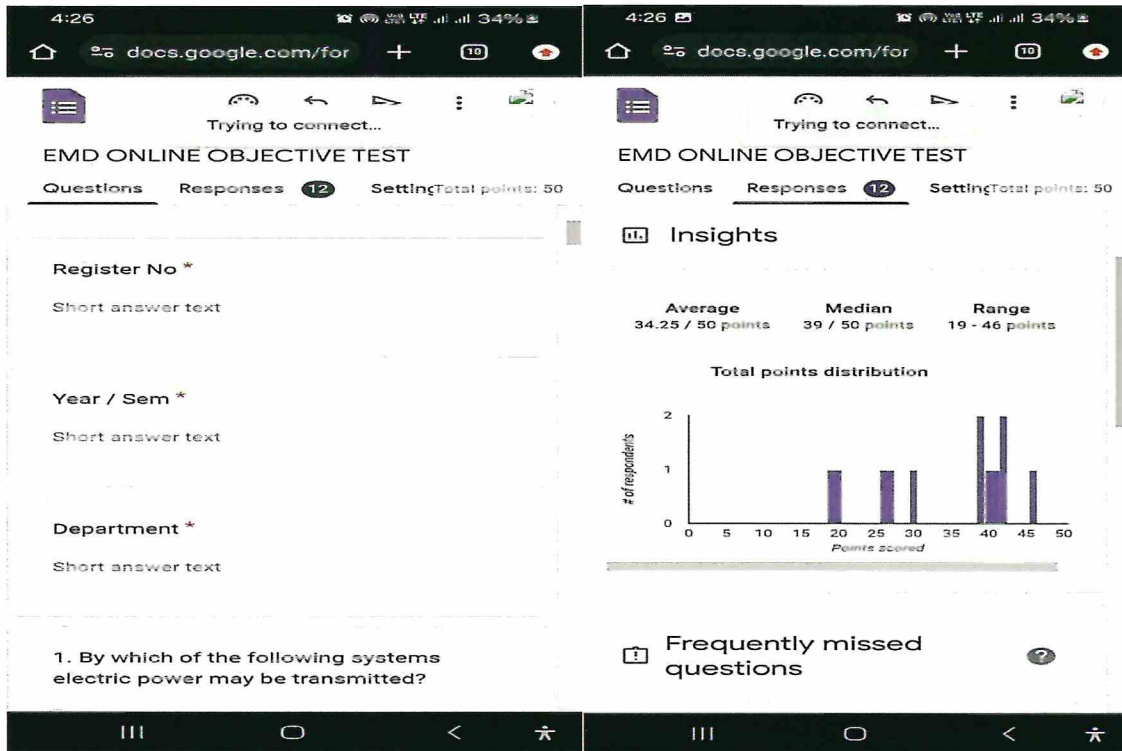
4:26
34%
docs.google.com/for
10
Trying to connect...
EMD ONLINE OBJECTIVE TEST
Questions Responses 12 SettingTotal points: 50

Register No *
Short answer text

Year / Sem *
Short answer text

Department *
Short answer text

1. By which of the following systems electric power may be transmitted?

4:26
34%
docs.google.com/for
10
Trying to connect...
EMD ONLINE OBJECTIVE TEST
Questions Responses 12 SettingTotal points: 50

Insights

Average
34.25 / 50 points

Median
39 / 50 points

Range
19 - 46 points

Total points distribution

# of respondents
2
1
0
0 5 10 15 20 25 30 35 40 45 50
Points scored

Frequently missed questions